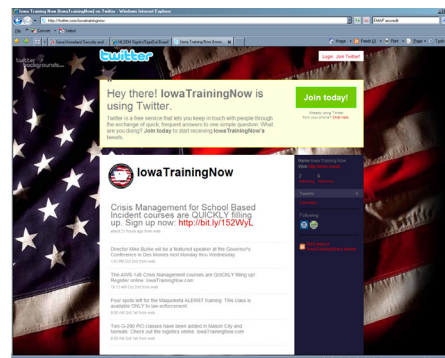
IowaTrainingNow (IowaTrainingNow) on Twitter - Windows Internet Explorer

http://twitter.com/iowatrainingnow

File Edit View Favorites Tools Help

Iowa Homeland Security and ... | NEMA Sign Up | IowaTrainingNow (Iowa...

twitter backgrounds

twitter

Login Join Twitter!

Hey there! IowaTrainingNow is using Twitter.

Twitter is a free service that lets you keep in touch with people through the exchange of quick, frequent answers to one simple question: What are you doing? Join today to start receiving IowaTrainingNow's tweets.

Join today!

Already using Twitter from your phone? Click here

IowaTrainingNow

Crisis Management for School Based Incident courses are QUICKLY filling up. Sign up now: http://bit.ly/15ZWyL

Director Mike Burke will be a featured speaker at the Governor's Conference in Des Moines next Monday thru Wednesday

The AWR-148 Crisis Management courses are QUICKLY filling up! Register online: IowaTrainingNow.com

Four spots left for the Maquoketa ALERRT training. This class is available ONLY to law enforcement.

Two G-290 PIO classes have been added in Mason City and Muscatine. Check out the registry online. IowaTrainingNow.com

Name Crisis Training Now
Web http://www.iowatr...

Following

RSS feed of IowaTrainingNow's tweets